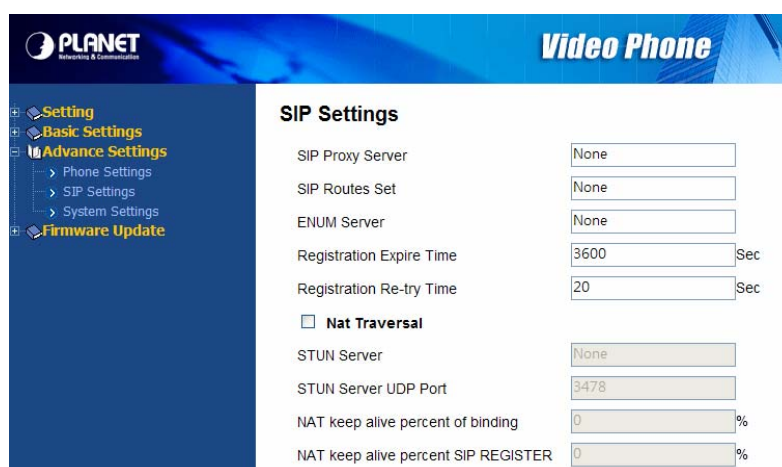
PLANET
Networking & Communication

Video Phone

Setting
Basic Settings
Advance Settings
Phone Settings
SIP Settings
System Settings
Firmware Update

SIP Settings

| | | |
|---|---|---|
| SIP Proxy Server | None | |
| SIP Routes Set | None | |
| ENUM Server | None | |
| Registration Expire Time | 3600 | Sec |
| Registration Re-try Time | 20 | Sec |

Nat Traversal

| | | |
|---|---|---|
| STUN Server | None | |
| STUN Server UDP Port | 3478 | |
| NAT keep alive percent of binding | 0 | % |
| NAT keep alive percent SIP REGISTER | 0 | % |